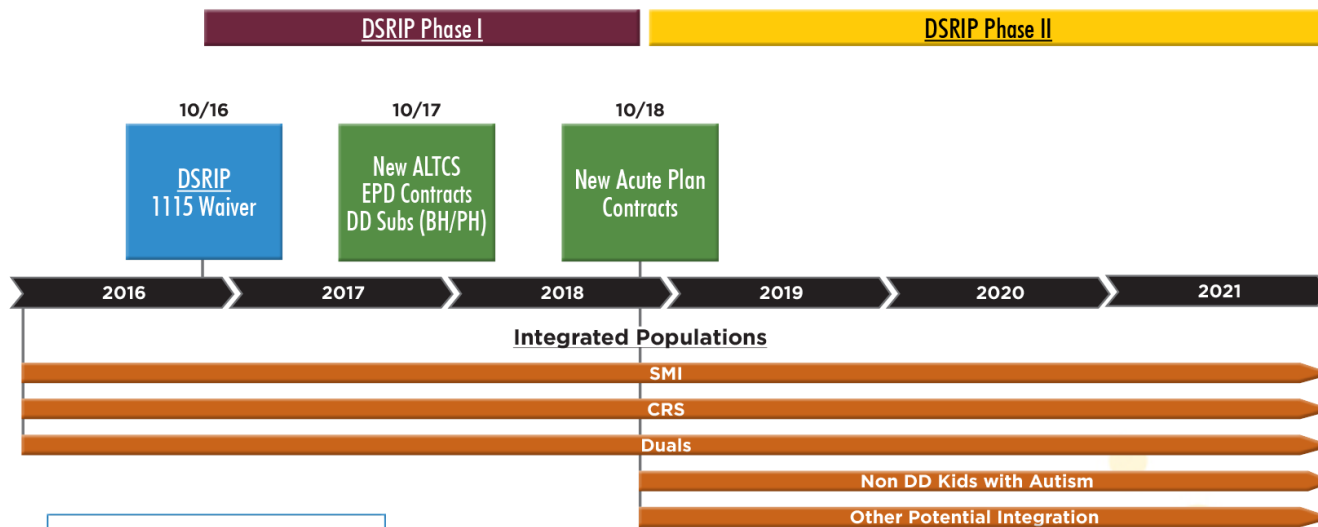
DSRIP Phase I

DSRIP Phase II

10/16

DSRIP
1115 Waiver

10/17

New ALTCS
EPD Contracts
DD Subs (BH/PH)

10/18

New Acute Plan
Contracts

2016

2017

2018

2019

2020

2021

Integrated Populations

SMI

CRS

Duals

Non DD Kids with Autism

Other Potential Integration